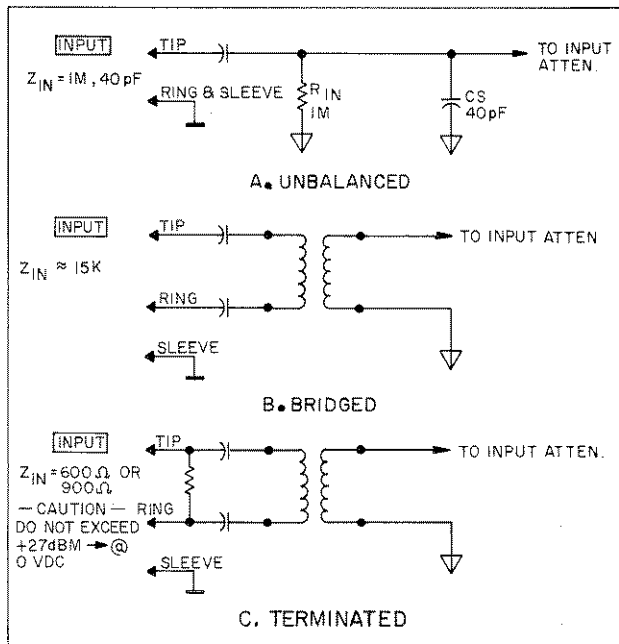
INPUT

$Z_{IN}$ = 1M, 40 pF

TIP

RING & SLEEVE

$R_{IN}$ 1M

CS 40pF

TO INPUT ATTEN.

A. UNBALANCED

INPUT

$Z_{IN} \approx$ 15K

TIP

RING

SLEEVE

TO INPUT ATTEN

B. BRIDGED

INPUT

$Z_{IN}$ = 600 Ω OR 900 Ω

— CAUTION — DO NOT EXCEED +27dBM → @ 0 VDC

TIP

RING

SLEEVE

TO INPUT ATTEN.

C. TERMINATED